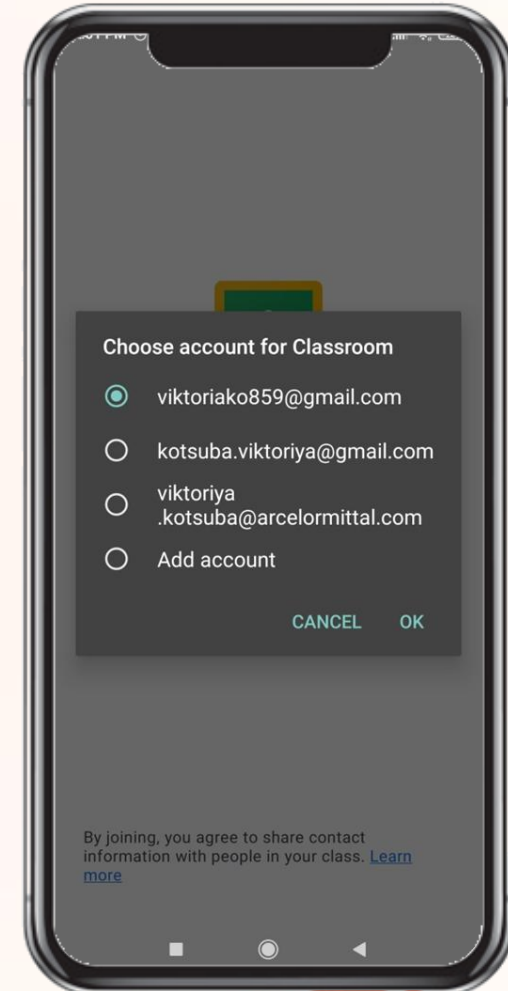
Choose account for Classroom

viktoriako859@gmail.com

kotsuba.viktoriya@gmail.com

viktoriya .kotsuba@arcelormittal.com

Add account

CANCEL OK

By joining, you agree to share contact information with people in your class. Learn more